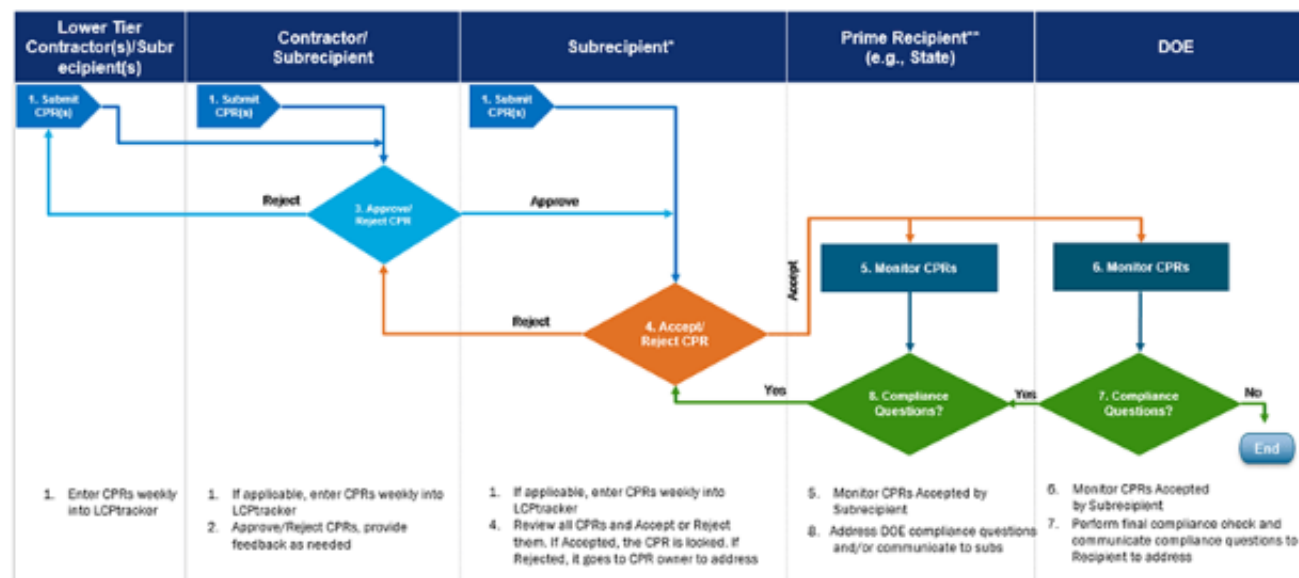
Lower Tier Contractor(s)/Subrecipient(s)

Contractor/ Subrecipient

Subrecipient*

Prime Recipient** (e.g., State)

DOE

1. Submit CPR(s)

1. Submit CPR(s)

1. Submit CPR(s)

Reject

3. Approve/ Reject CPR

Approve

Accept

5. Monitor CPRs

6. Monitor CPRs

Reject

4. Accept/ Reject CPR

Yes

8. Compliance Questions?

Yes

7. Compliance Questions?

No

End

1. Enter CPRs weekly into LCPtracker

1. If applicable, enter CPRs weekly into LCPtracker
2. Approve/Reject CPRs, provide feedback as needed

1. If applicable, enter CPRs weekly into LCPtracker
4. Review all CPRs and Accept or Reject them. If Accepted, the CPR is locked. If Rejected, it goes to CPR owner to address

5. Monitor CPRs Accepted by Subrecipient
8. Address DOE compliance questions and/or communicate to subs

6. Monitor CPRs Accepted by Subrecipient
7. Perform final compliance check and communicate compliance questions to Recipient to address